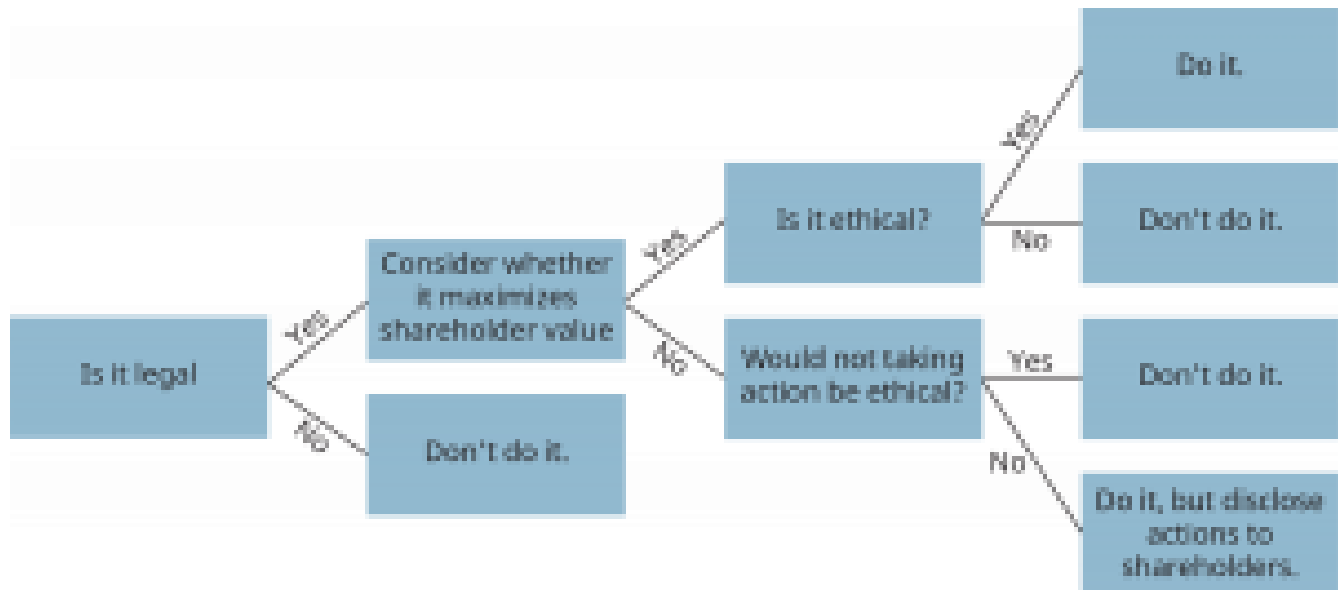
Is it legal

Yes

No

Consider whether it maximizes shareholder value

Don't do it.

Yes

No

Is it ethical?

Would not taking action be ethical?

Yes

No

Yes

No

Do it.

Don't do it.

Don't do it.

Do it, but disclose actions to shareholders.